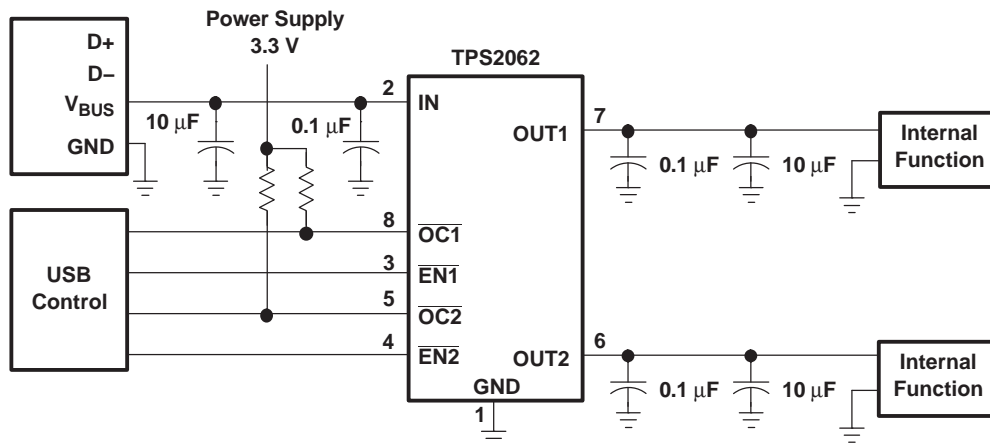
D+
D−
$V_{BUS}$
GND

Power Supply
3.3 V

10 μF
0.1 μF

TPS2062

2 IN
7 OUT1
8 $\overline{OC1}$
3 $\overline{EN1}$
5 $\overline{OC2}$
4 $\overline{EN2}$
6 OUT2
GND
1

USB
Control

0.1 μF
10 μF
Internal
Function

0.1 μF
10 μF
Internal
Function